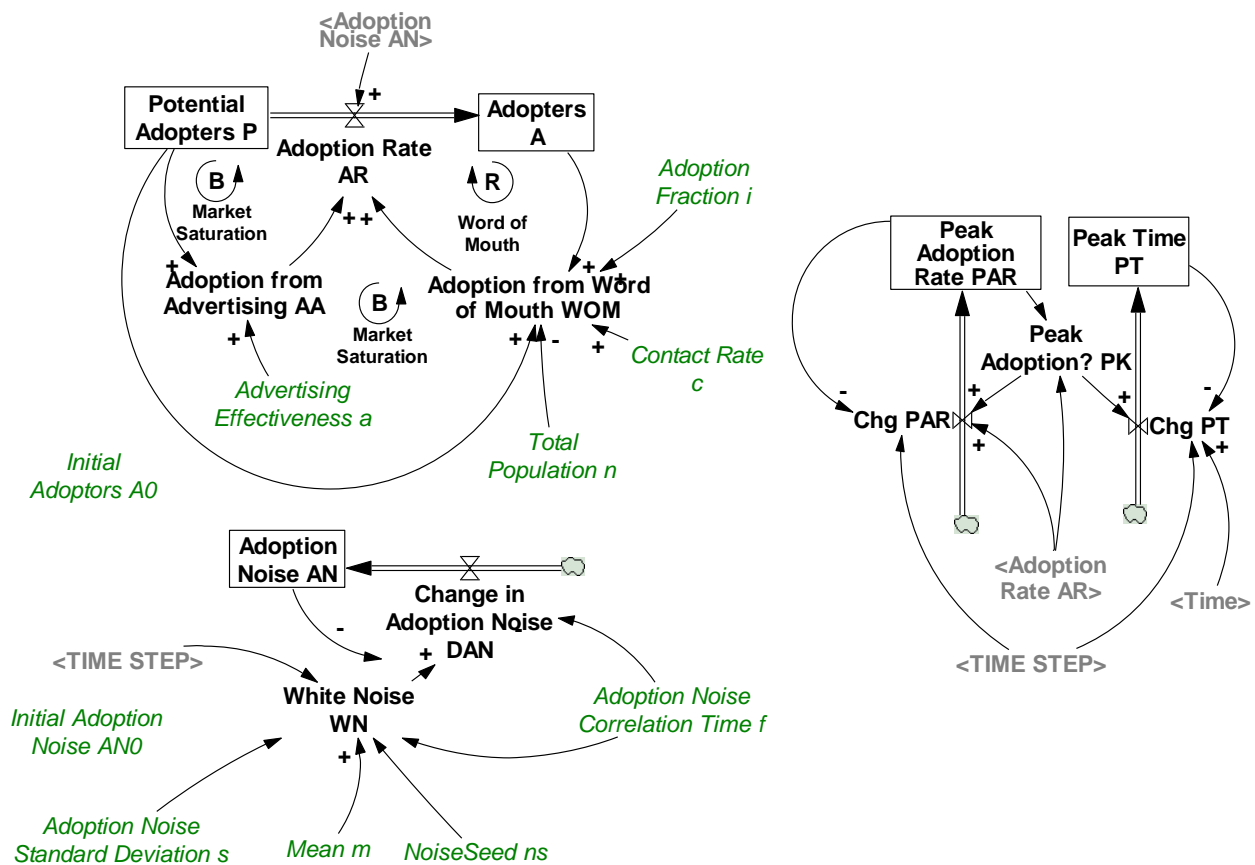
<Adoption Noise AN>

+

Potential Adopters P

Adopters A

Adoption Rate AR

B

Market Saturation

R

Word of Mouth

Adoption Fraction i

+

Adoption from Advertising AA

+ +

+ +

Adoption from Word of Mouth WOM

B

Market Saturation

+

+ -

+

Contact Rate c

Advertising Effectiveness a

Total Population n

Initial Adoptors A0

Peak Adoption Rate PAR

Peak Time PT

Peak Adoption? PK

-

+

+

-

Chg PAR

Chg PT

+

+

<Adoption Rate AR>

<Time>

<TIME STEP>

Adoption Noise AN

Change in Adoption Noise DAN

-

<TIME STEP>

+

White Noise WN

Adoption Noise Correlation Time f

Initial Adoption Noise AN0

+

Adoption Noise Standard Deviation s

Mean m

NoiseSeed ns